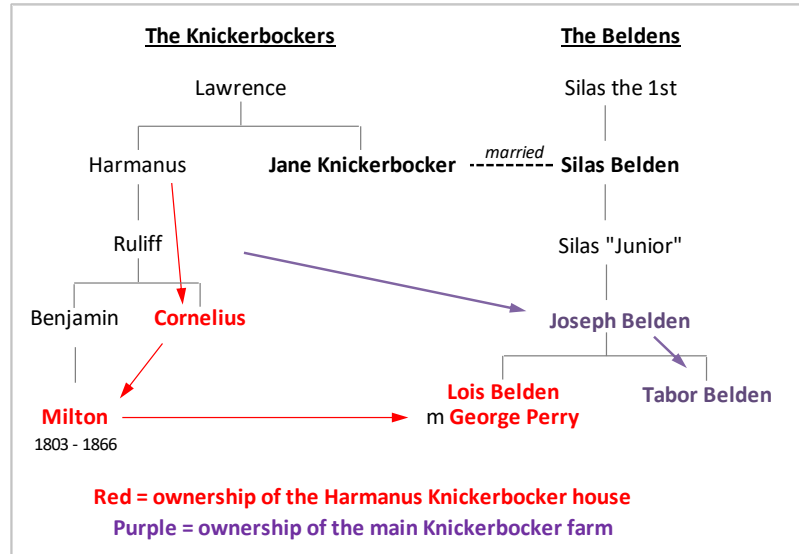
The Knickerbockers

The Beldens

Lawrence

Silas the 1st

Harmanus

Jane Knickerbocker

married

Silas Belden

Ruliff

Silas "Junior"

Benjamin

Cornelius

Joseph Belden

Milton
1803 - 1866

Lois Belden
m George Perry

Tabor Belden

Red = ownership of the Harmanus Knickerbocker house
Purple = ownership of the main Knickerbocker farm